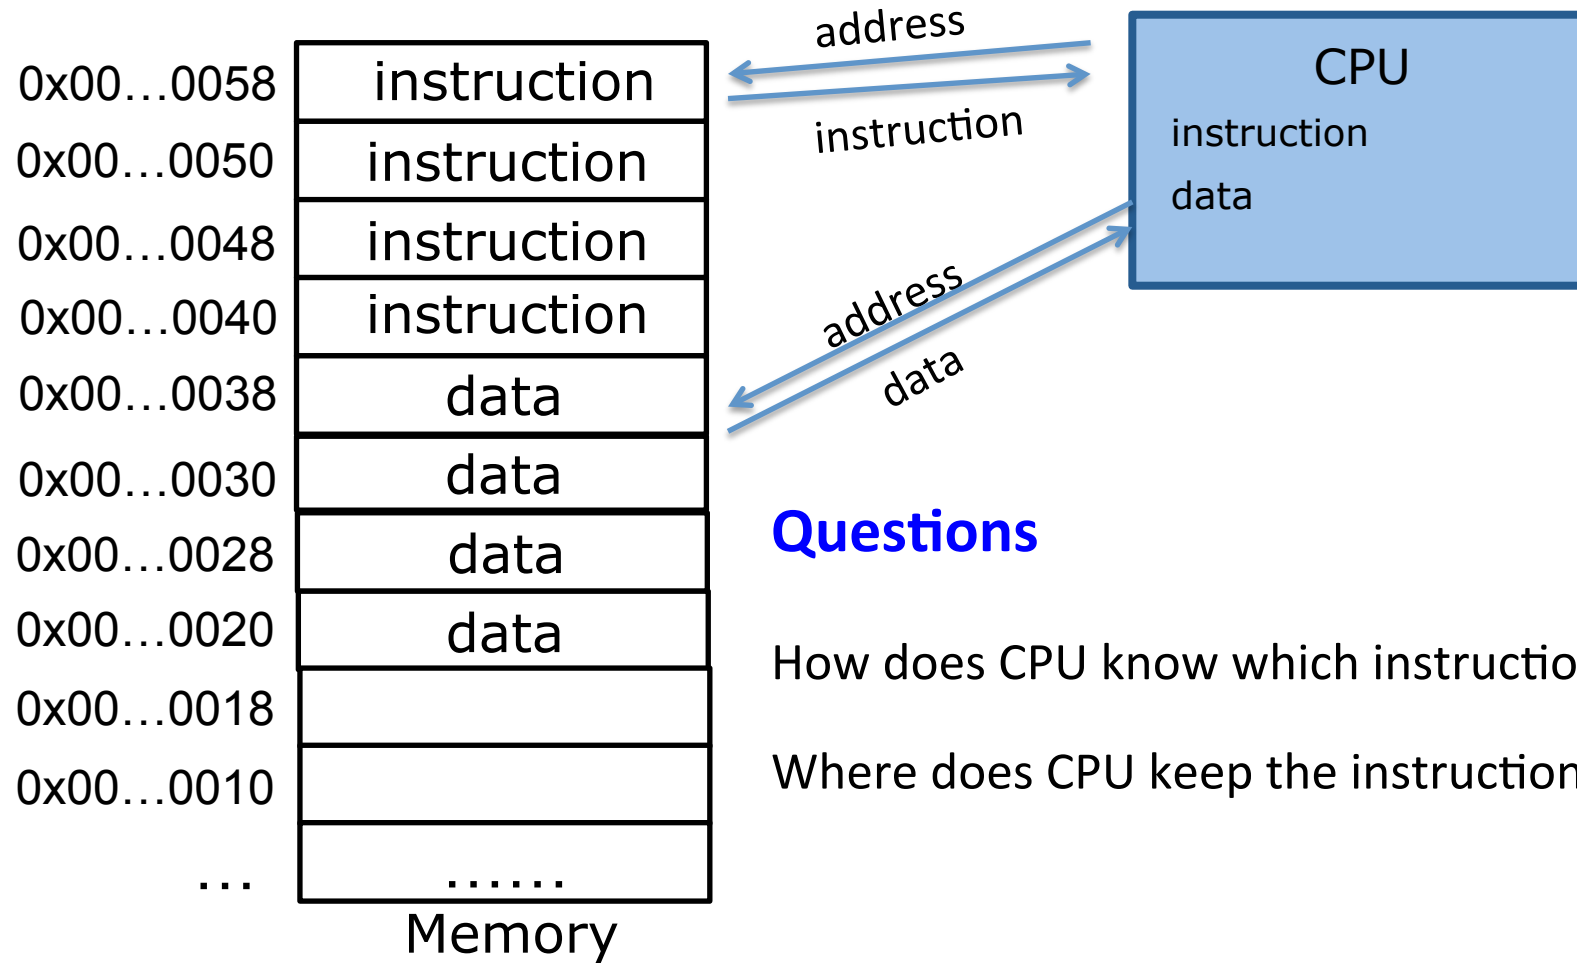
0x00…0058 instruction
0x00…0050 instruction
0x00…0048 instruction
0x00…0040 instruction
0x00…0038 data
0x00…0030 data
0x00…0028 data
0x00…0020 data
0x00…0018
0x00…0010
… ……
Memory

address
instruction

CPU
instruction
data

address
data

Questions

How does CPU know which instructio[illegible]

Where does CPU keep the instruction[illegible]